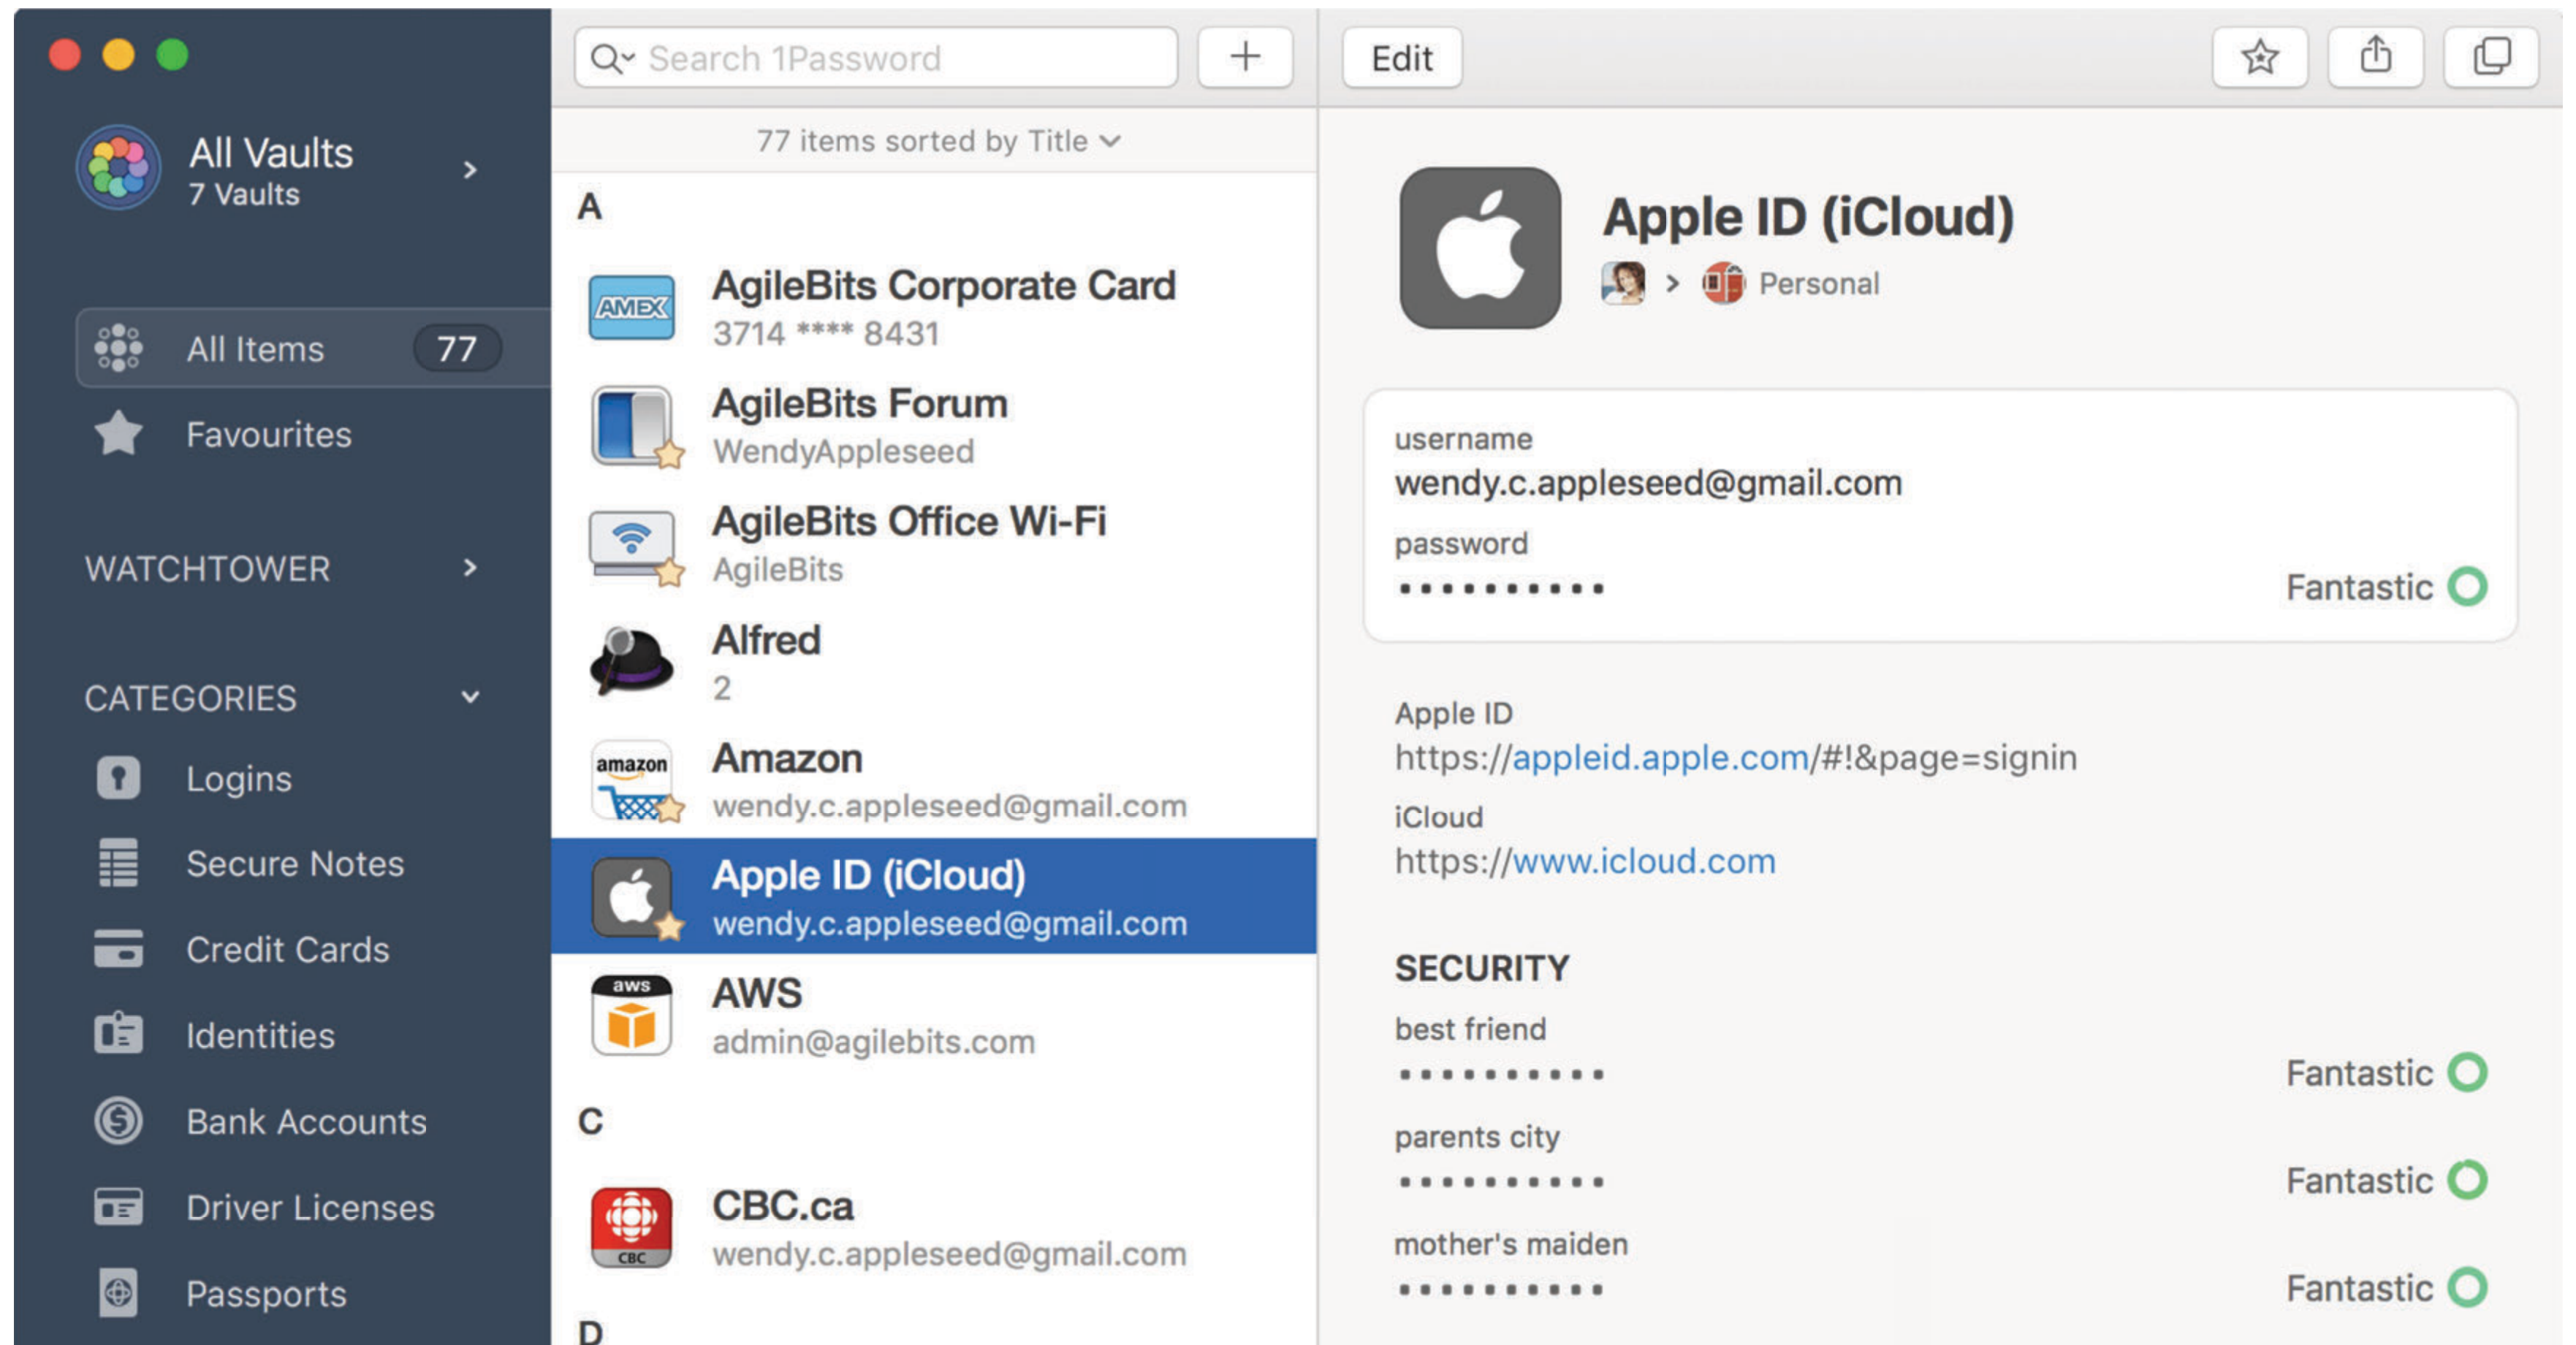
All Vaults
7 Vaults

All Items 77
Favourites

WATCHTOWER

CATEGORIES
Logins
Secure Notes
Credit Cards
Identities
Bank Accounts
Driver Licenses
Passports

Search 1Password
+

77 items sorted by Title

A

AgileBits Corporate Card
3714 **** 8431

AgileBits Forum
WendyAppleseed

AgileBits Office Wi-Fi
AgileBits

Alfred
2

Amazon
wendy.c.appleseed@gmail.com

Apple ID (iCloud)
wendy.c.appleseed@gmail.com

AWS
admin@agilebits.com

C

CBC.ca
wendy.c.appleseed@gmail.com

D

Edit

Apple ID (iCloud)
Personal

username
wendy.c.appleseed@gmail.com
password
•••••••••• Fantastic

Apple ID
https://appleid.apple.com/#!&page=signin
iCloud
https://www.icloud.com

SECURITY
best friend
•••••••••• Fantastic
parents city
•••••••••• Fantastic
mother's maiden
•••••••••• Fantastic